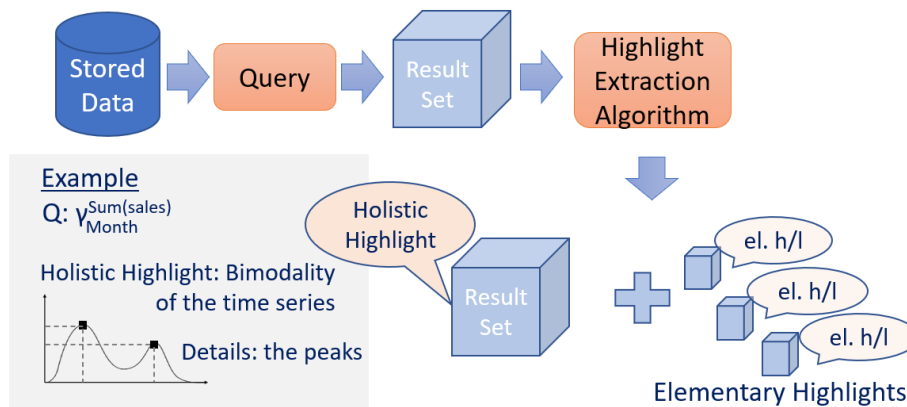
Stored Data

Query

Result Set

Highlight Extraction Algorithm

Example

Q: $\gamma^{Sum(sales)}_{Month}$

Holistic Highlight: Bimodality of the time series

Details: the peaks

Holistic Highlight

Result Set

el. h/l

el. h/l

el. h/l

Elementary Highlights